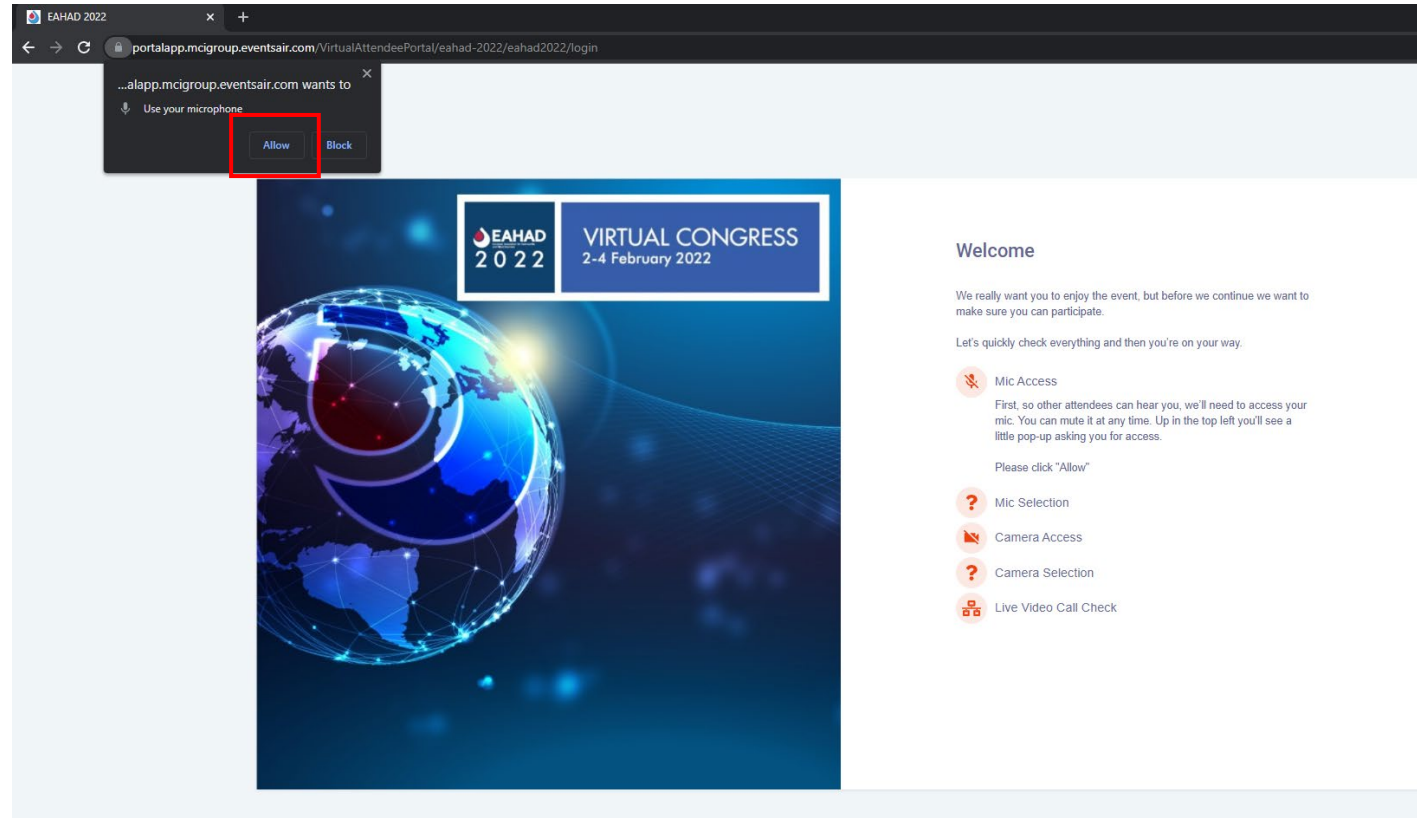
EAHAD 2022

portalapp.mcigroup.eventsair.com/VirtualAttendeePortal/eahad-2022/eahad2022/login

...alapp.mcigroup.eventsair.com wants to

Use your microphone

Allow Block

EAHAD 2022

VIRTUAL CONGRESS
2-4 February 2022

Welcome

We really want you to enjoy the event, but before we continue we want to make sure you can participate.

Let's quickly check everything and then you're on your way.

Mic Access

First, so other attendees can hear you, we'll need to access your mic. You can mute it at any time. Up in the top left you'll see a little pop-up asking you for access.

Please click "Allow"

Mic Selection

Camera Access

Camera Selection

Live Video Call Check